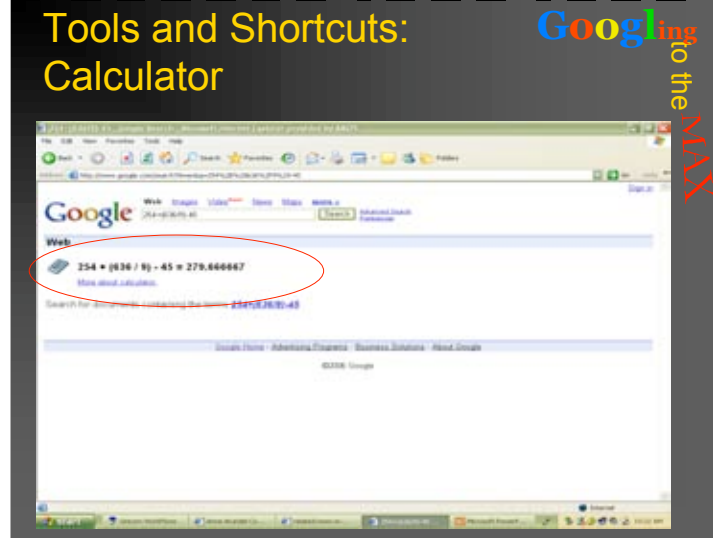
Tools and Shortcuts: Calculator

Googling to the MAX

Google

Web Images Video News Maps more »

Search

Advanced Search
Preferences

Web

254 + (636 / 9) - 45 = 279.666667

More about calculator.

Search for documents containing the terms 254+(636/9)-45

Google Home - Advertising Programs - Business Solutions - About Google

©2006 Google

Internet

start